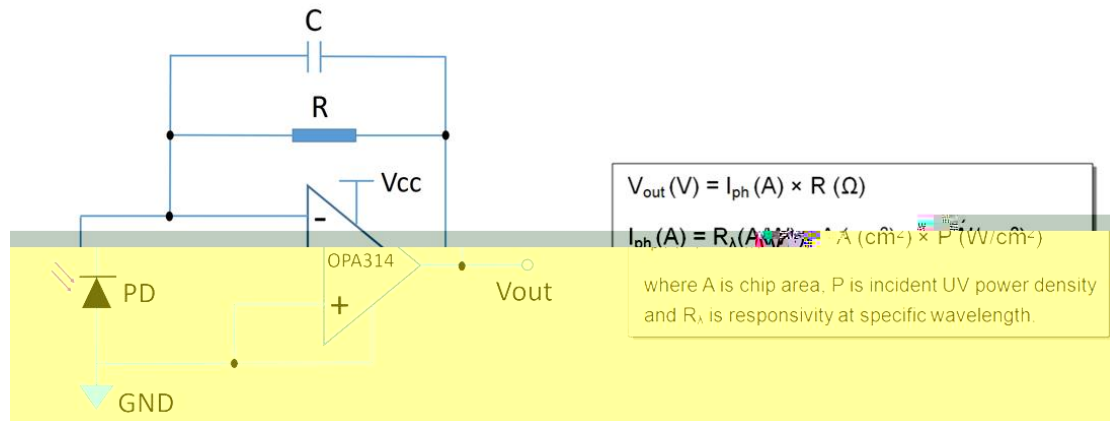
C

R

Vcc

-

OPA314

+

PD

Vout

GND

$V_{out}$ (V) = $I_{ph}$ (A) × R (Ω)

$I_{ph}$ (A) = $R_λ$(A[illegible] A (cm$^2$) × P (W/cm$^2$)

where A is chip area, P is incident UV power density and $R_λ$ is responsivity at specific wavelength.